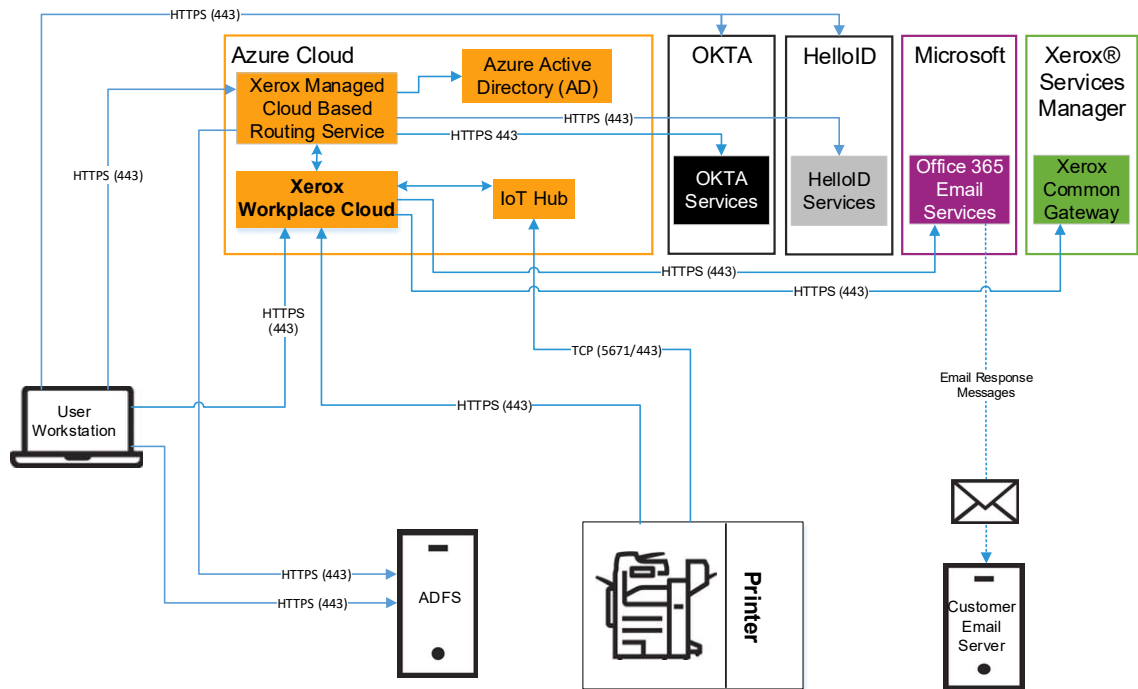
HTTPS (443)

Azure Cloud

Xerox Managed Cloud Based Routing Service

Azure Active Directory (AD)

Xerox Workplace Cloud

IoT Hub

OKTA

OKTA Services

HelloID

HelloID Services

Microsoft

Office 365 Email Services

Xerox® Services Manager

Xerox Common Gateway

HTTPS (443)

HTTPS 443

HTTPS (443)

HTTPS (443)

HTTPS (443)

HTTPS (443)

TCP (5671/443)

HTTPS (443)

Email Response Messages

User Workstation

HTTPS (443)

HTTPS (443)

ADFS

Printer

Customer Email Server